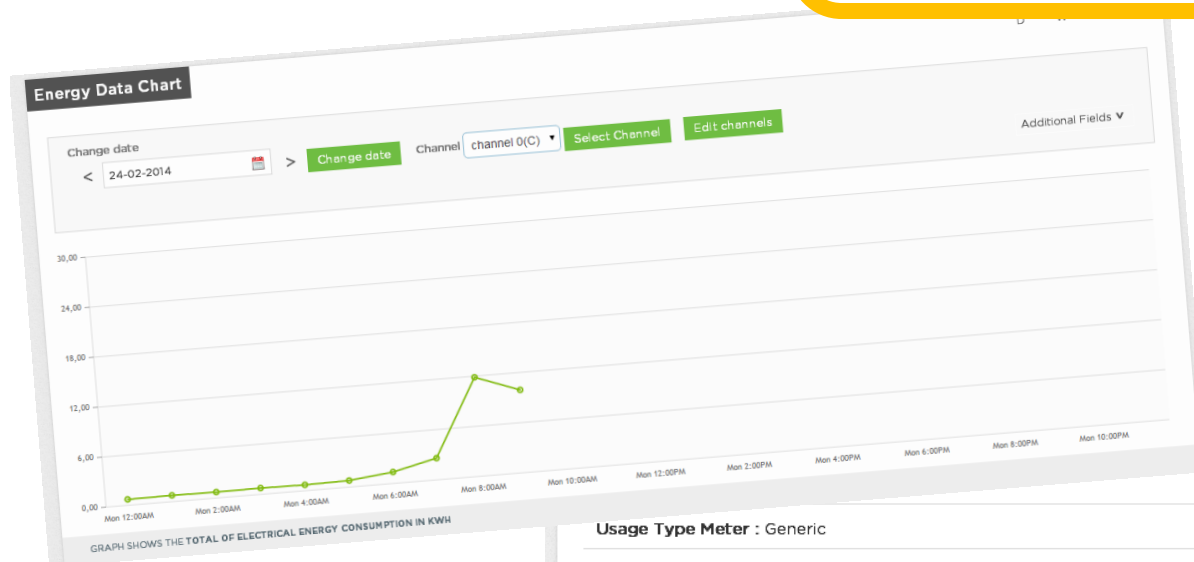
Energy Data Chart

Change date

< 24-02-2014 > Change date

Channel channel 0(C) Select Channel Edit channels

Additional Fields V

30,00
24,00
18,00
12,00
6,00
0,00

Mon 12:00AM
Mon 2:00AM
Mon 4:00AM
Mon 6:00AM
Mon 8:00AM
Mon 10:00AM
Mon 12:00PM
Mon 2:00PM
Mon 4:00PM
Mon 6:00PM
Mon 8:00PM
Mon 10:00PM

GRAPH SHOWS THE TOTAL OF ELECTRICAL ENERGY CONSUMPTION IN KWH

Usage Type Meter : Generic